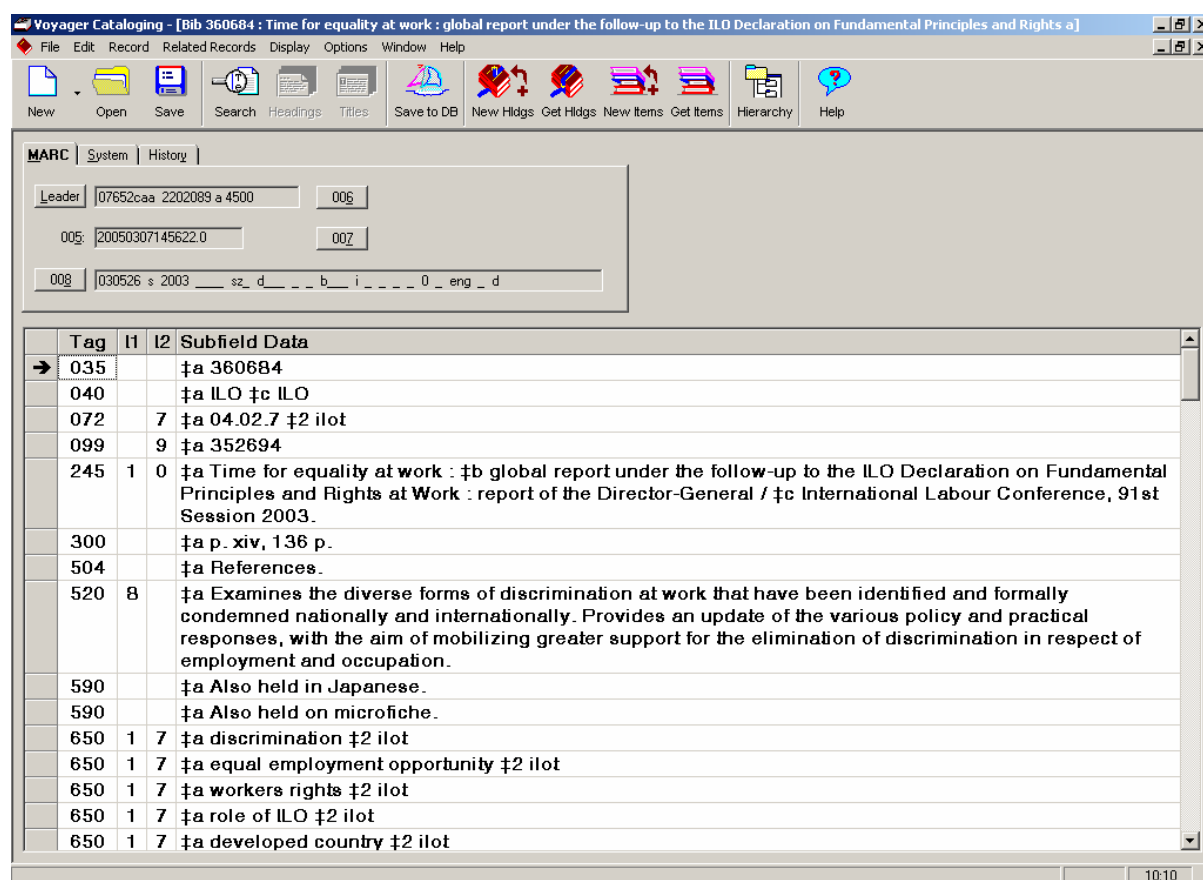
Voyager Cataloging - [Bib 360684 : Time for equality at work : global report under the follow-up to the ILO Declaration on Fundamental Principles and Rights a]

File Edit Record Related Records Display Options Window Help

New Open Save Search Headings Titles Save to DB New Hldgs Get Hldgs New Items Get Items Hierarchy Help

MARC | System | History

Leader 07652caa 2202089 a 4500 006

005: 20050307145622.0 007

008 030526 s 2003 ____ sz_ d___ _ _ b__ i _ _ _ _ 0 _ eng _ d

| Tag | I1 | I2 | Subfield Data |
|---|---|---|---|
| 035 | | | ‡a 360684 |
| 040 | | | ‡a ILO ‡c ILO |
| 072 | | 7 | ‡a 04.02.7 ‡2 ilot |
| 099 | | 9 | ‡a 352694 |
| 245 | 1 | 0 | ‡a Time for equality at work : ‡b global report under the follow-up to the ILO Declaration on Fundamental Principles and Rights at Work : report of the Director-General / ‡c International Labour Conference, 91st Session 2003. |
| 300 | | | ‡a p. xiv, 136 p. |
| 504 | | | ‡a References. |
| 520 | 8 | | ‡a Examines the diverse forms of discrimination at work that have been identified and formally condemned nationally and internationally. Provides an update of the various policy and practical responses, with the aim of mobilizing greater support for the elimination of discrimination in respect of employment and occupation. |
| 590 | | | ‡a Also held in Japanese. |
| 590 | | | ‡a Also held on microfiche. |
| 650 | 1 | 7 | ‡a discrimination ‡2 ilot |
| 650 | 1 | 7 | ‡a equal employment opportunity ‡2 ilot |
| 650 | 1 | 7 | ‡a workers rights ‡2 ilot |
| 650 | 1 | 7 | ‡a role of ILO ‡2 ilot |
| 650 | 1 | 7 | ‡a developed country ‡2 ilot |

10:10